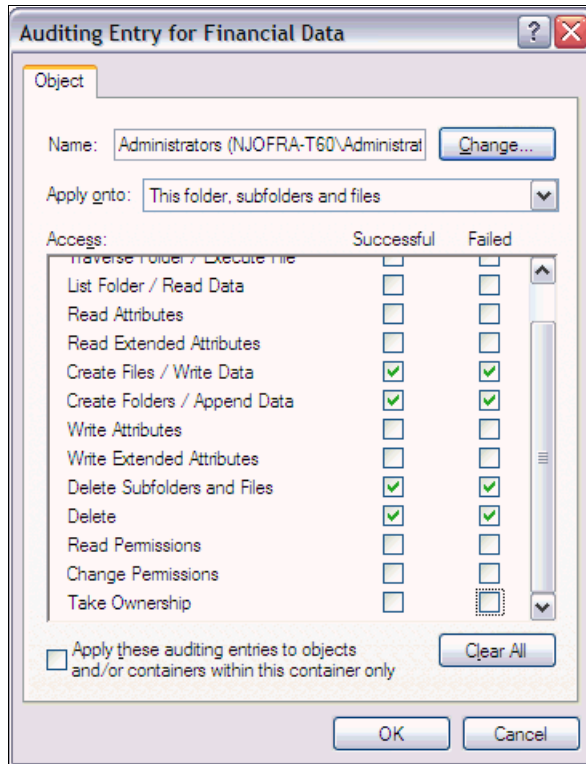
Auditing Entry for Financial Data

?

Object

Name: Administrators (NJOFRA-T60\Administrat

Change...

Apply onto: This folder, subfolders and files

Access: Successful Failed

Traverse Folder / Execute File

List Folder / Read Data

Read Attributes

Read Extended Attributes

Create Files / Write Data

Create Folders / Append Data

Write Attributes

Write Extended Attributes

Delete Subfolders and Files

Delete

Read Permissions

Change Permissions

Take Ownership

Apply these auditing entries to objects and/or containers within this container only

Clear All

OK

Cancel